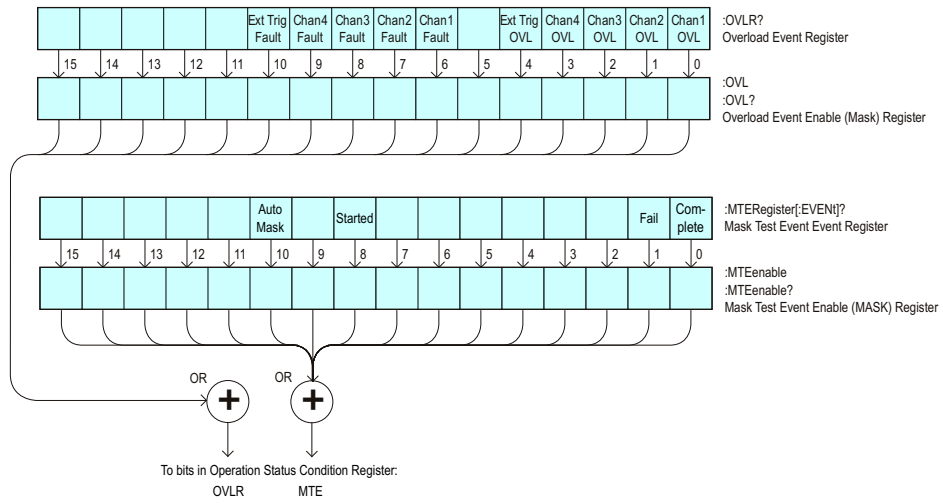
| | | | | | Ext Trig Fault | Chan4 Fault | Chan3 Fault | Chan2 Fault | Chan1 Fault | | Ext Trig OVL | Chan4 OVL | Chan3 OVL | Chan2 OVL | Chan1 OVL |
|---|---|---|---|---|---|---|---|---|---|---|---|---|---|---|---|

:OVLR?
Overload Event Register

15 14 13 12 11 10 9 8 7 6 5 4 3 2 1 0

:OVL
:OVL?
Overload Event Enable (Mask) Register

| | | | | | Auto Mask | | Started | | | | | | | Fail | Complete |
|---|---|---|---|---|---|---|---|---|---|---|---|---|---|---|---|

:MTERegister[:EVENt]?
Mask Test Event Event Register

15 14 13 12 11 10 9 8 7 6 5 4 3 2 1 0

:MTEenable
:MTEenable?
Mask Test Event Enable (MASK) Register

OR
OR

To bits in Operation Status Condition Register:
OVLR MTE